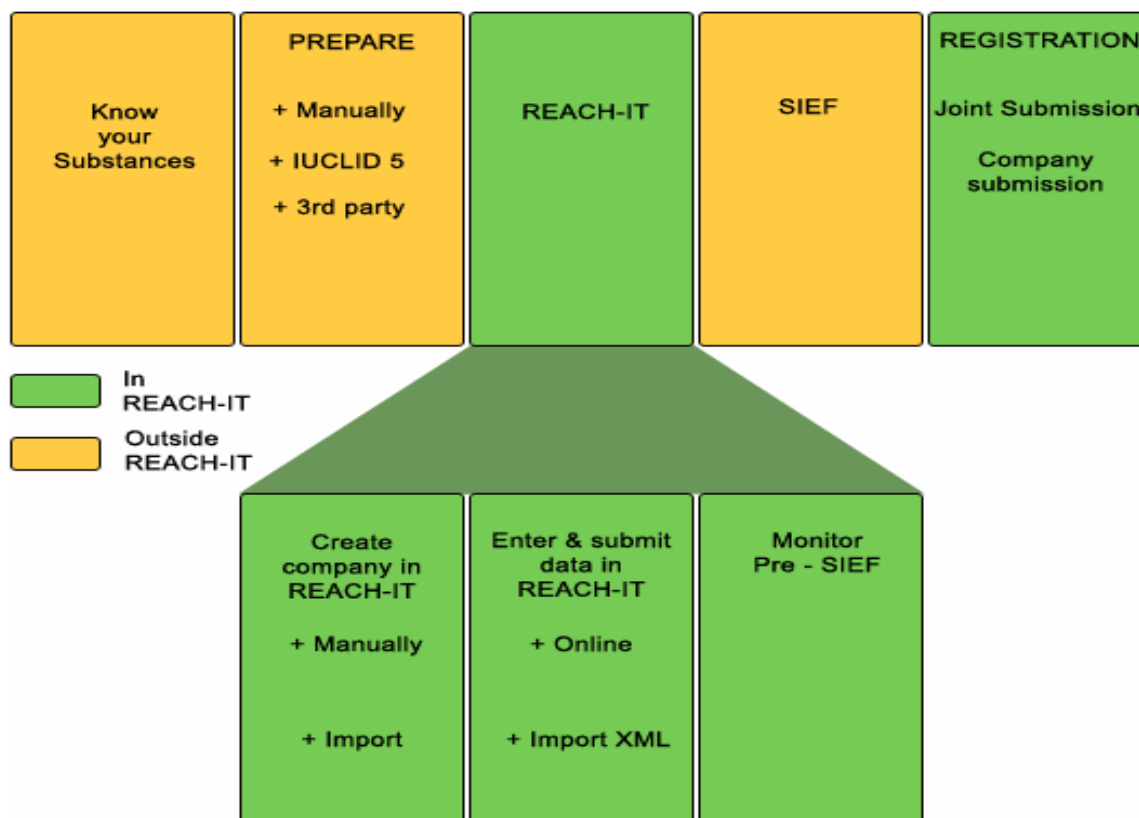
Know your Substances

PREPARE

+ Manually

+ IUCLID 5

+ 3rd party

REACH-IT

SIEF

REGISTRATION

Joint Submission

Company submission

In REACH-IT

Outside REACH-IT

Create company in REACH-IT

+ Manually

+ Import

Enter & submit data in REACH-IT

+ Online

+ Import XML

Monitor Pre - SIEF